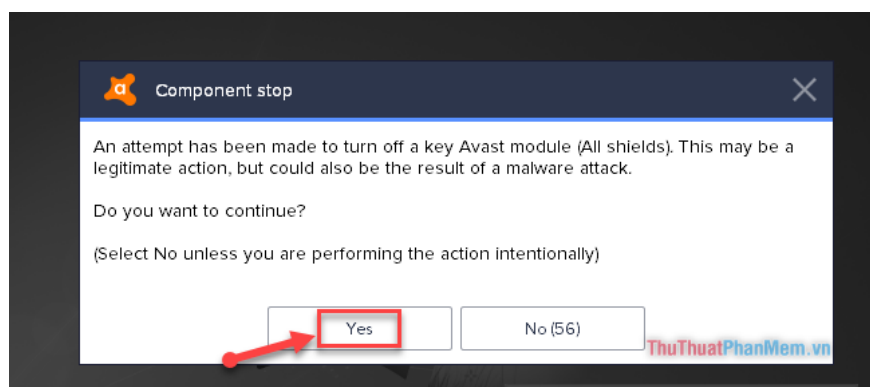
Component stop

An attempt has been made to turn off a key Avast module (All shields). This may be a legitimate action, but could also be the result of a malware attack.

Do you want to continue?

(Select No unless you are performing the action intentionally)

Yes

No (56)

ThuThuatPhanMem.vn